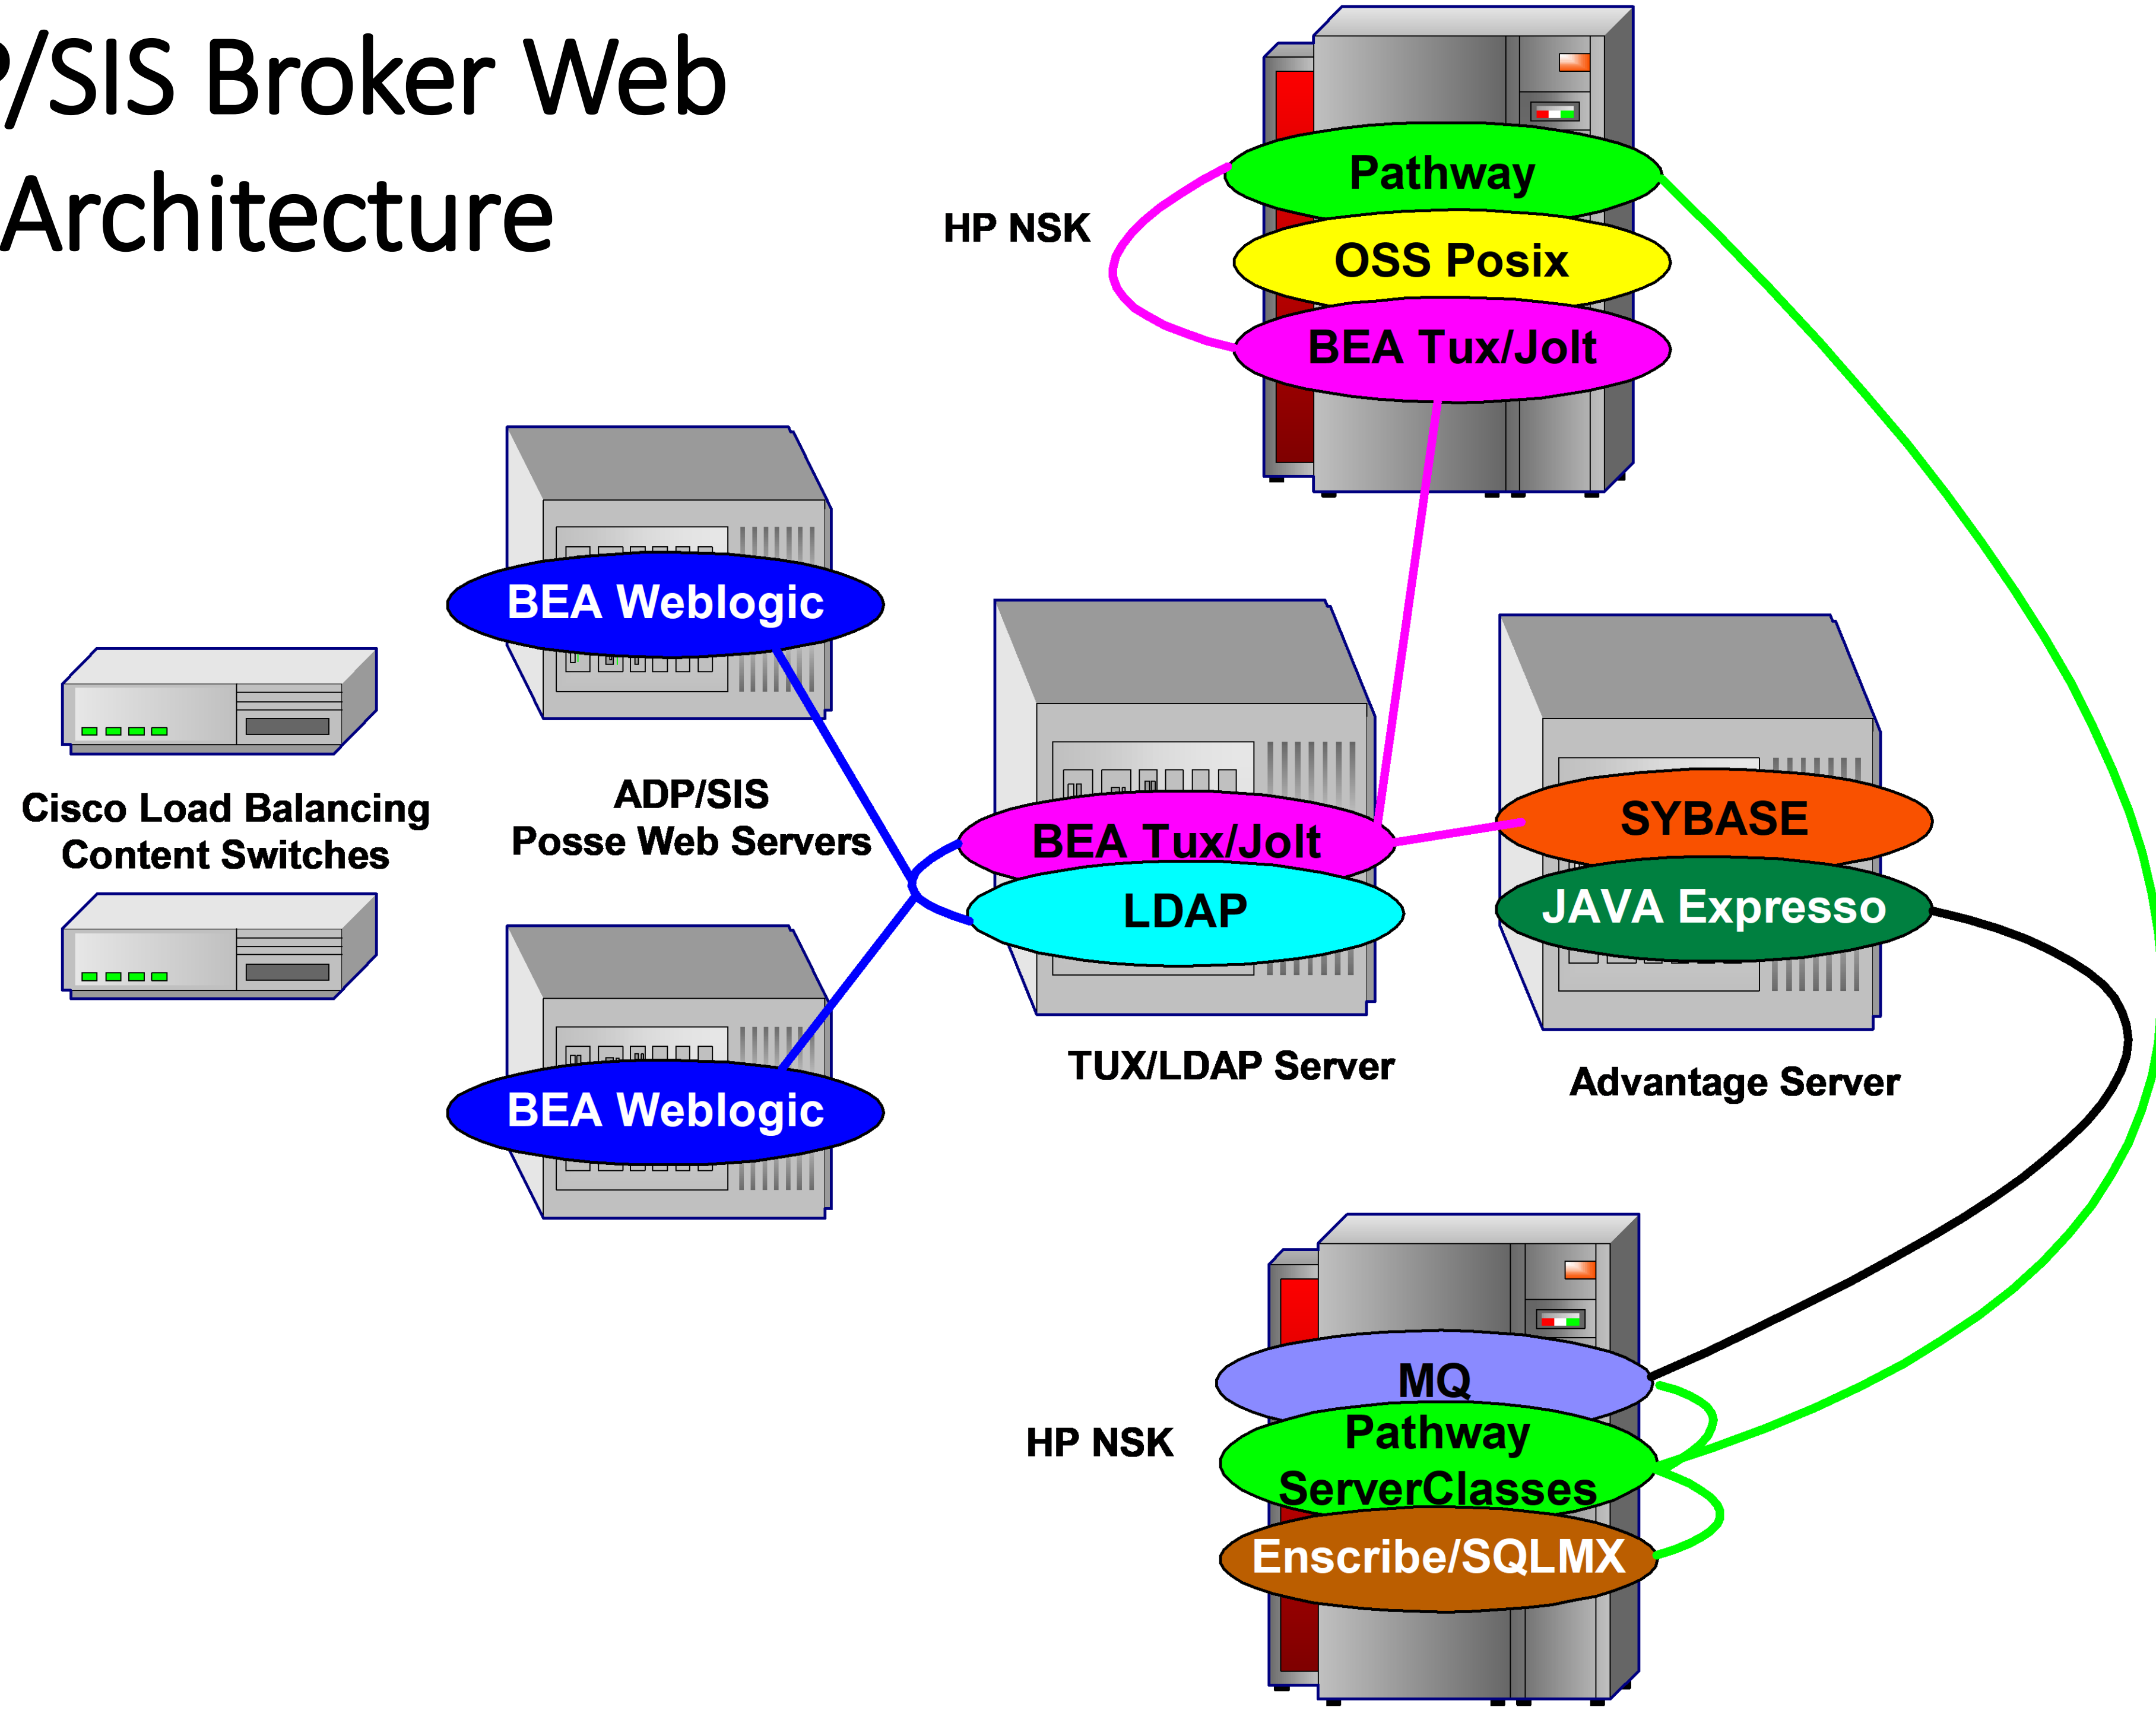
P/SIS Broker Web Architecture

HP NSK

Pathway

OSS Posix

BEA Tux/Jolt

BEA Weblogic

Cisco Load Balancing Content Switches

ADP/SIS Posse Web Servers

BEA Tux/Jolt

LDAP

TUX/LDAP Server

SYBASE

JAVA Expresso

Advantage Server

BEA Weblogic

HP NSK

MQ

Pathway ServerClasses

Enscribe/SQLMX